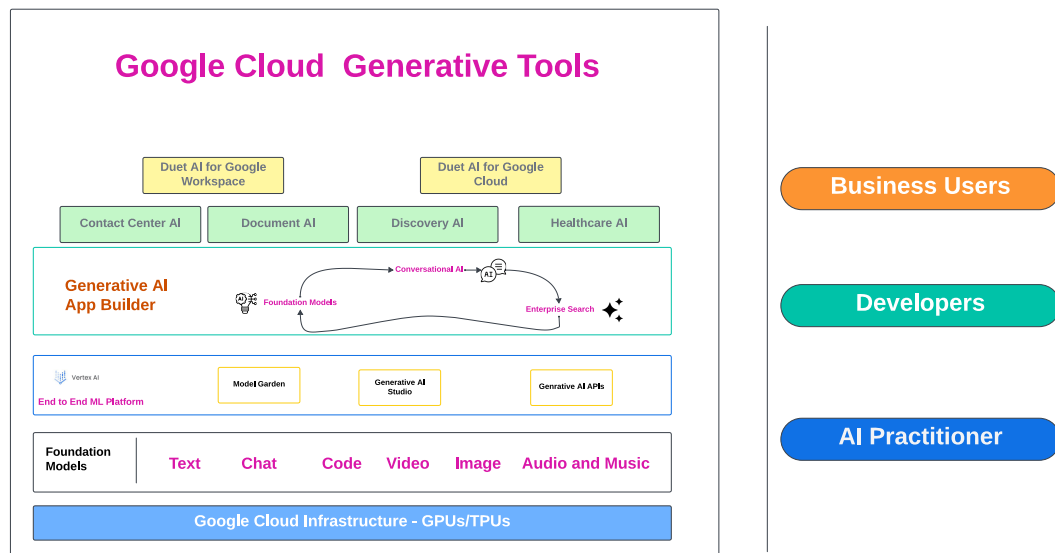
Google Cloud Generative Tools

Duet AI for Google Workspace

Duet AI for Google Cloud

Contact Center AI

Document AI

Discovery AI

Healthcare AI

Generative AI App Builder

Conversational AI

Foundation Models

Enterprise Search

Vertex AI

End to End ML Platform

Model Garden

Generative AI Studio

Genrative AI APIs

Foundation Models

Text

Chat

Code

Video

Image

Audio and Music

Google Cloud Infrastructure - GPUs/TPUs

Business Users

Developers

AI Practitioner